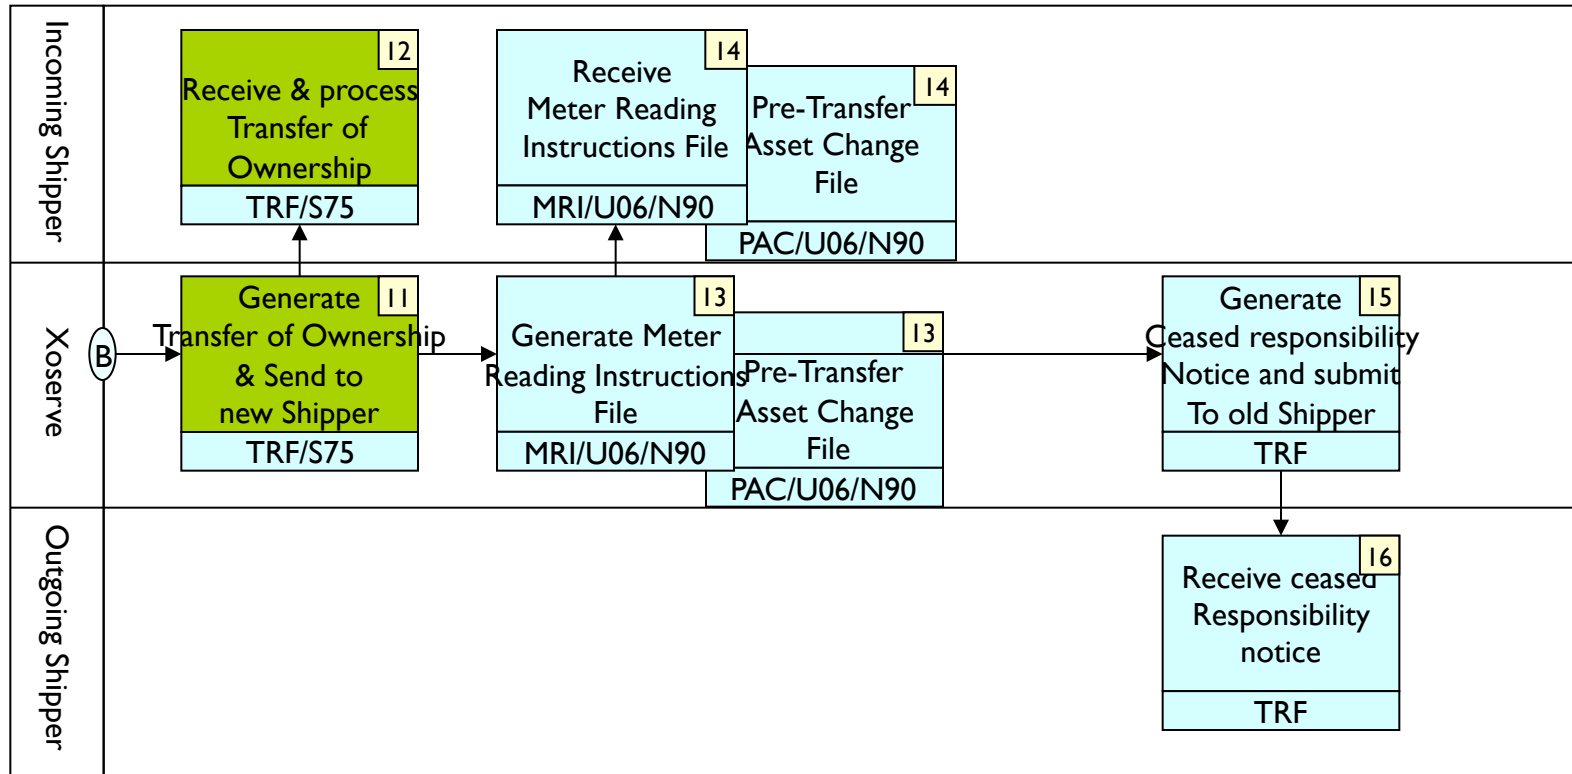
Incoming Shipper

12
Receive & process Transfer of Ownership
TRF/S75

14
Receive Meter Reading Instructions File
MRI/U06/N90

14
Pre-Transfer Asset Change File
PAC/U06/N90

Xoserve

B

11
Generate Transfer of Ownership & Send to new Shipper
TRF/S75

13
Generate Meter Reading Instructions File
MRI/U06/N90

13
Pre-Transfer Asset Change File
PAC/U06/N90

15
Generate Ceased responsibility Notice and submit To old Shipper
TRF

Outgoing Shipper

16
Receive ceased Responsibility notice
TRF